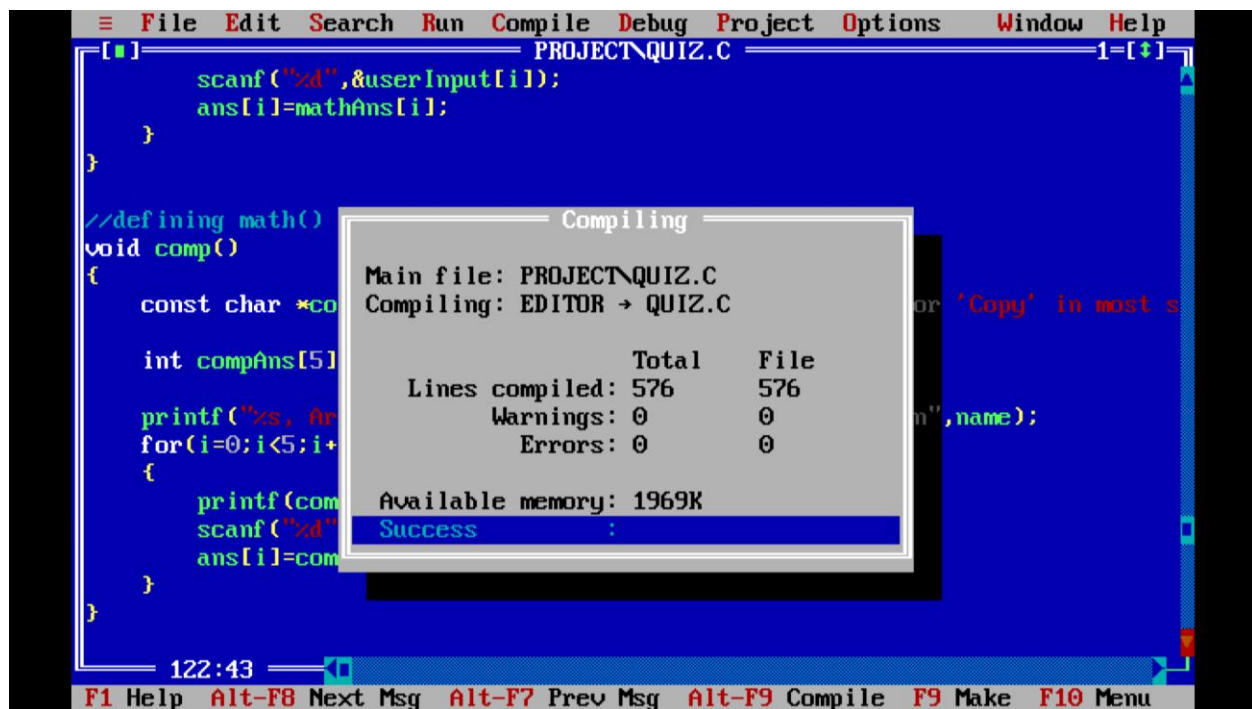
≡ File Edit Search Run Compile Debug Project Options Window Help

[■] PROJECT\QUIZ.C 1=[↕]

scanf("%d",&userInput[i]);
ans[i]=mathAns[i];
}
}

//defining math()
void comp()
{
const char *co
int compAns[5]
printf("%s, Ar
for(i=0;i<5;i+
{
printf(com
scanf("%d"
ans[i]=com
}
}

or 'Copy' in most s
m",name);

Compiling

Main file: PROJECT\QUIZ.C
Compiling: EDITOR → QUIZ.C

| | Total | File |
|---|---|---|
| Lines compiled: | 576 | 576 |
| Warnings: | 0 | 0 |
| Errors: | 0 | 0 |

Available memory: 1969K
Success :

122:43

F1 Help Alt-F8 Next Msg Alt-F7 Prev Msg Alt-F9 Compile F9 Make F10 Menu